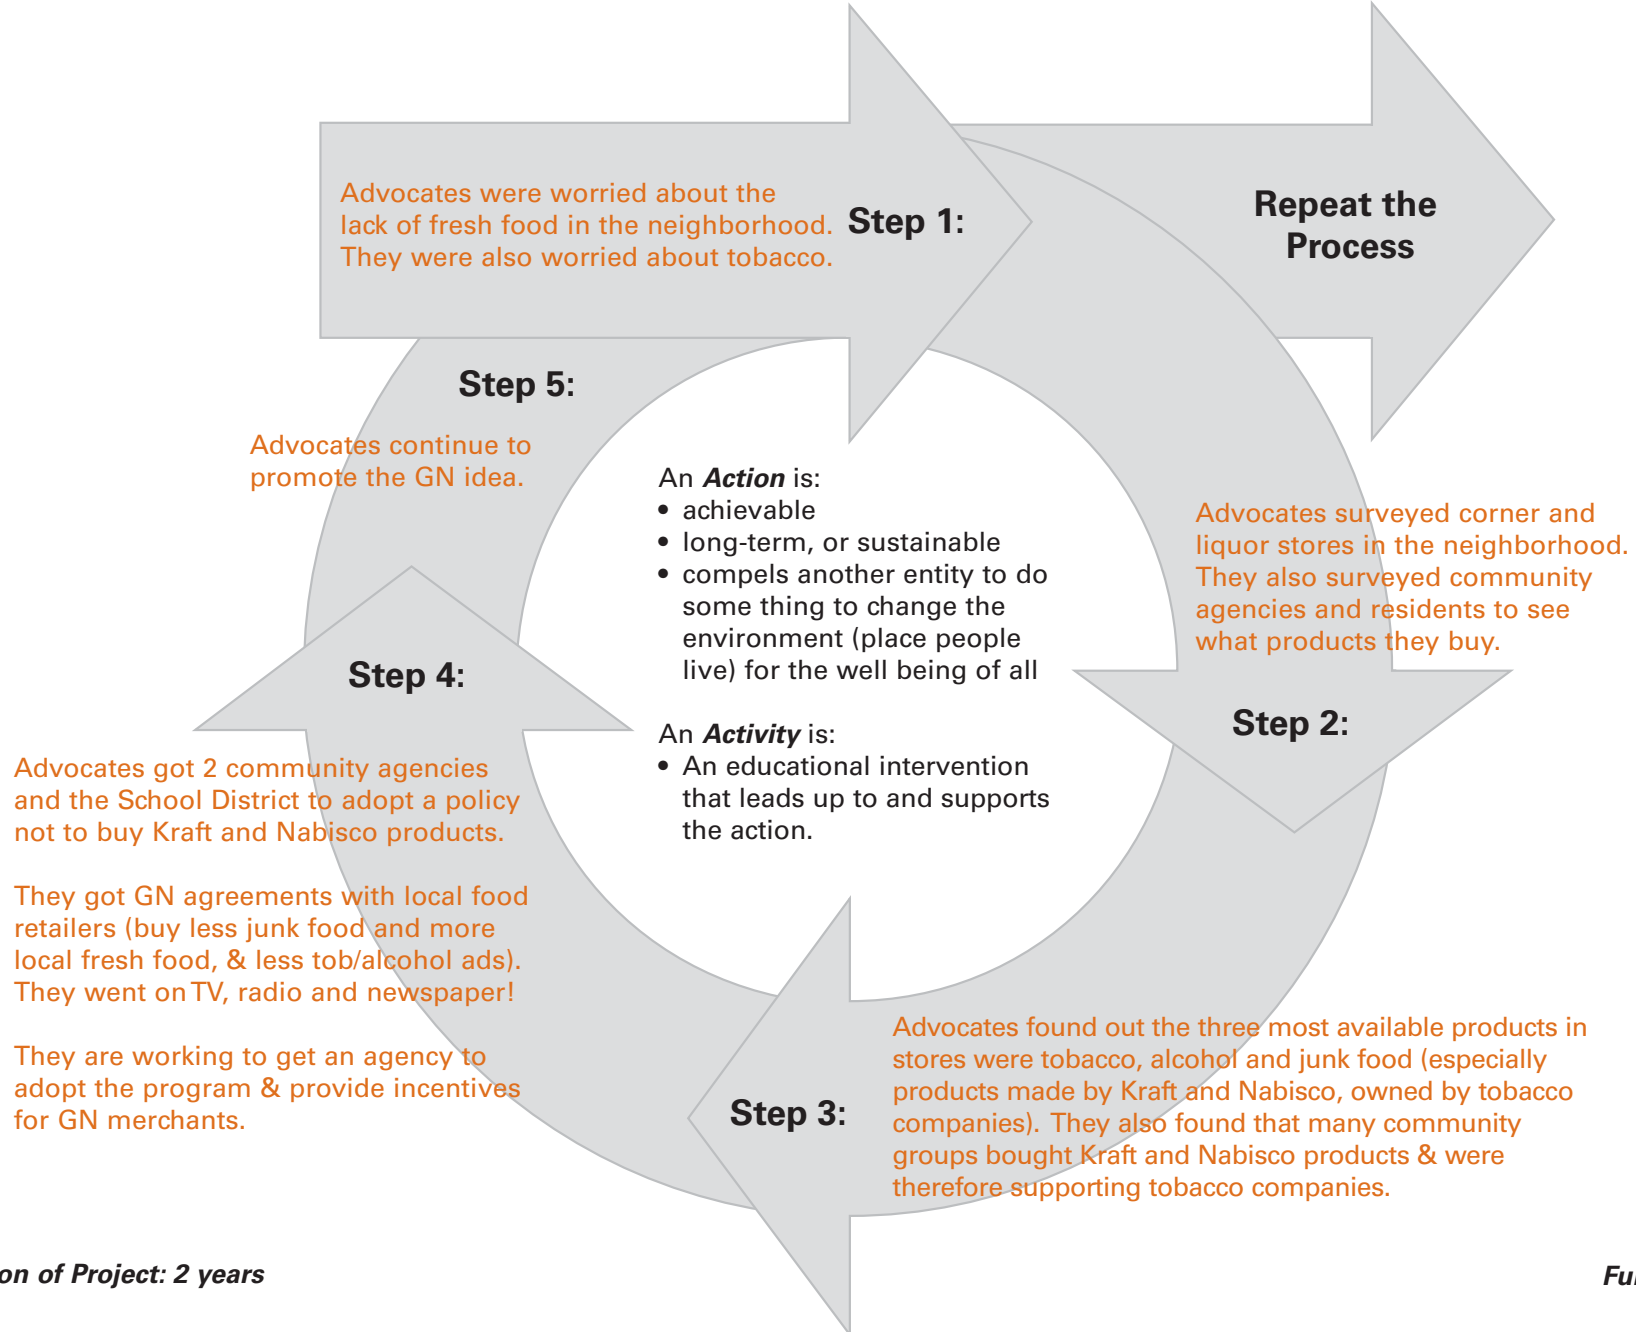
Advocates were worried about the lack of fresh food in the neighborhood. They were also worried about tobacco.

Step 1:

Repeat the Process

Step 5:

Advocates continue to promote the GN idea.

An *Action* is:
• achievable
• long-term, or sustainable
• compels another entity to do some thing to change the environment (place people live) for the well being of all

An *Activity* is:
• An educational intervention that leads up to and supports the action.

Advocates surveyed corner and liquor stores in the neighborhood. They also surveyed community agencies and residents to see what products they buy.

Step 2:

Step 4:

Advocates got 2 community agencies and the School District to adopt a policy not to buy Kraft and Nabisco products.

They got GN agreements with local food retailers (buy less junk food and more local fresh food, & less tob/alcohol ads). They went on TV, radio and newspaper!

They are working to get an agency to adopt the program & provide incentives for GN merchants.

Step 3:

Advocates found out the three most available products in stores were tobacco, alcohol and junk food (especially products made by Kraft and Nabisco, owned by tobacco companies). They also found that many community groups bought Kraft and Nabisco products & were therefore supporting tobacco companies.

on of Project: 2 years

Fu